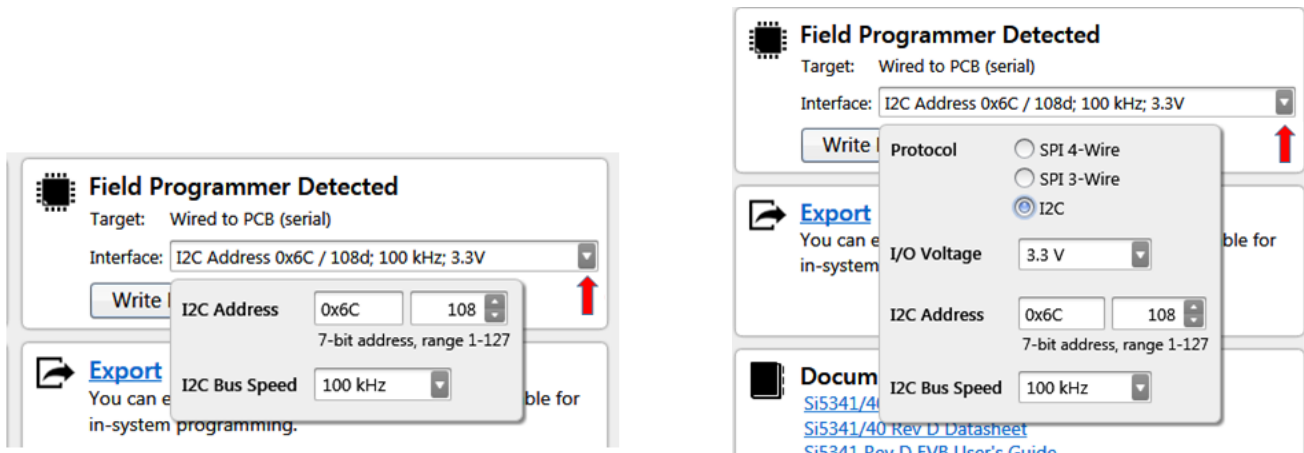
Field Programmer Detected
Target: Wired to PCB (serial)
Interface: I2C Address 0x6C / 108d; 100 kHz; 3.3V
Write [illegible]
I2C Address 0x6C 108
7-bit address, range 1-127
I2C Bus Speed 100 kHz
Export
You can e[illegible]ble for in-system programming.

Field Programmer Detected
Target: Wired to PCB (serial)
Interface: I2C Address 0x6C / 108d; 100 kHz; 3.3V
Write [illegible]
Protocol
SPI 4-Wire
SPI 3-Wire
I2C
I/O Voltage 3.3 V
I2C Address 0x6C 108
7-bit address, range 1-127
I2C Bus Speed 100 kHz
Export
You can e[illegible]ble for in-system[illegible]
Docum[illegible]
Si5341/40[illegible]
Si5341/40 Rev D Datasheet
Si5341 Rev D EVB User's Guide